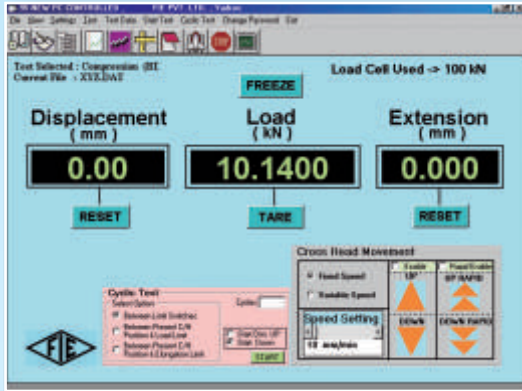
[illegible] FIE PVT. LTD. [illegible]
File View Settings Unit Test Data Start Test Cyclic Test Change Password Exit

Test Selected : Compression (BE
Current File : XYZ.DAT

Load Cell Used -> 100 kN

FREEZE

Displacement
( mm )
0.00
RESET

Load
( kN )
10.1400
TARE

Extension
( mm )
0.000
RESET

Cross Head Movement
Fixed Speed
Variable Speed
Enable
UP
DOWN
Fixed Enable
UP RAPID
DOWN RAPID
Speed Setting
10 mm/min

Cyclic Test
Select Option
Between Limit Switches
Between Preset C/H Position & Load Limit
Between Preset C/H Position & Elongation Limit
Cycles
Start Dirn. UP
Start Down
START

FIE